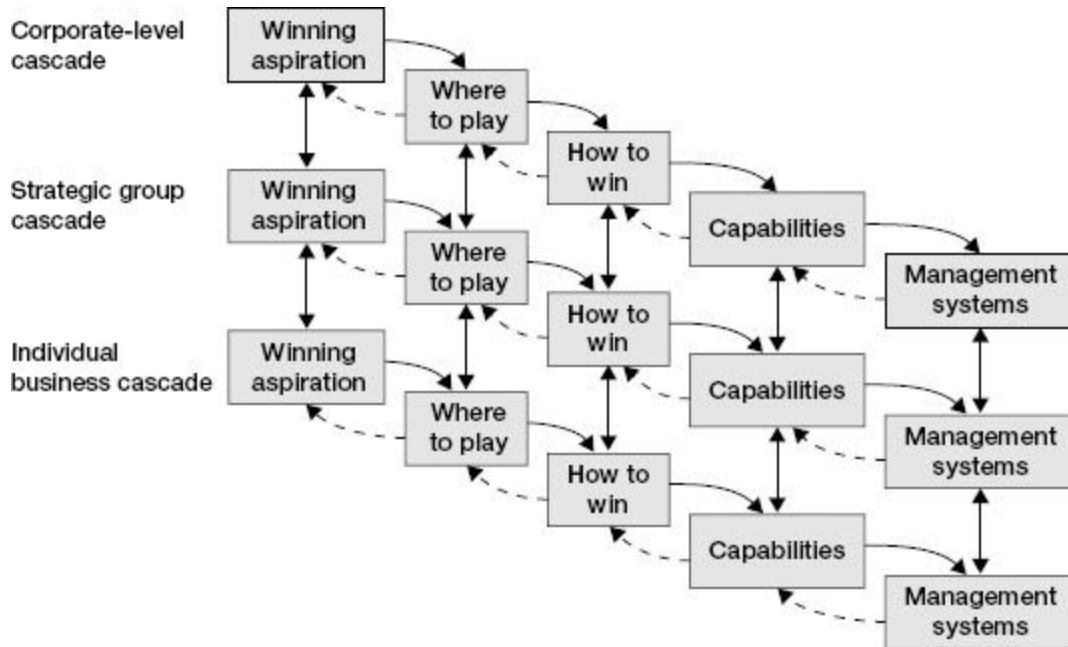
Corporate-level cascade

Winning aspiration

Where to play

How to win

Capabilities

Management systems

Strategic group cascade

Winning aspiration

Where to play

How to win

Capabilities

Management systems

Individual business cascade

Winning aspiration

Where to play

How to win

Capabilities

Management systems